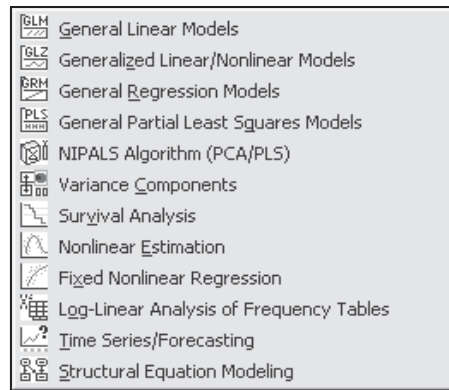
GLM General Linear Models
GLZ Generalized Linear/Nonlinear Models
GRM General Regression Models
PLS General Partial Least Squares Models
NIPALS Algorithm (PCA/PLS)
Variance Components
Survival Analysis
Nonlinear Estimation
Fixed Nonlinear Regression
Log-Linear Analysis of Frequency Tables
Time Series/Forecasting
Structural Equation Modeling